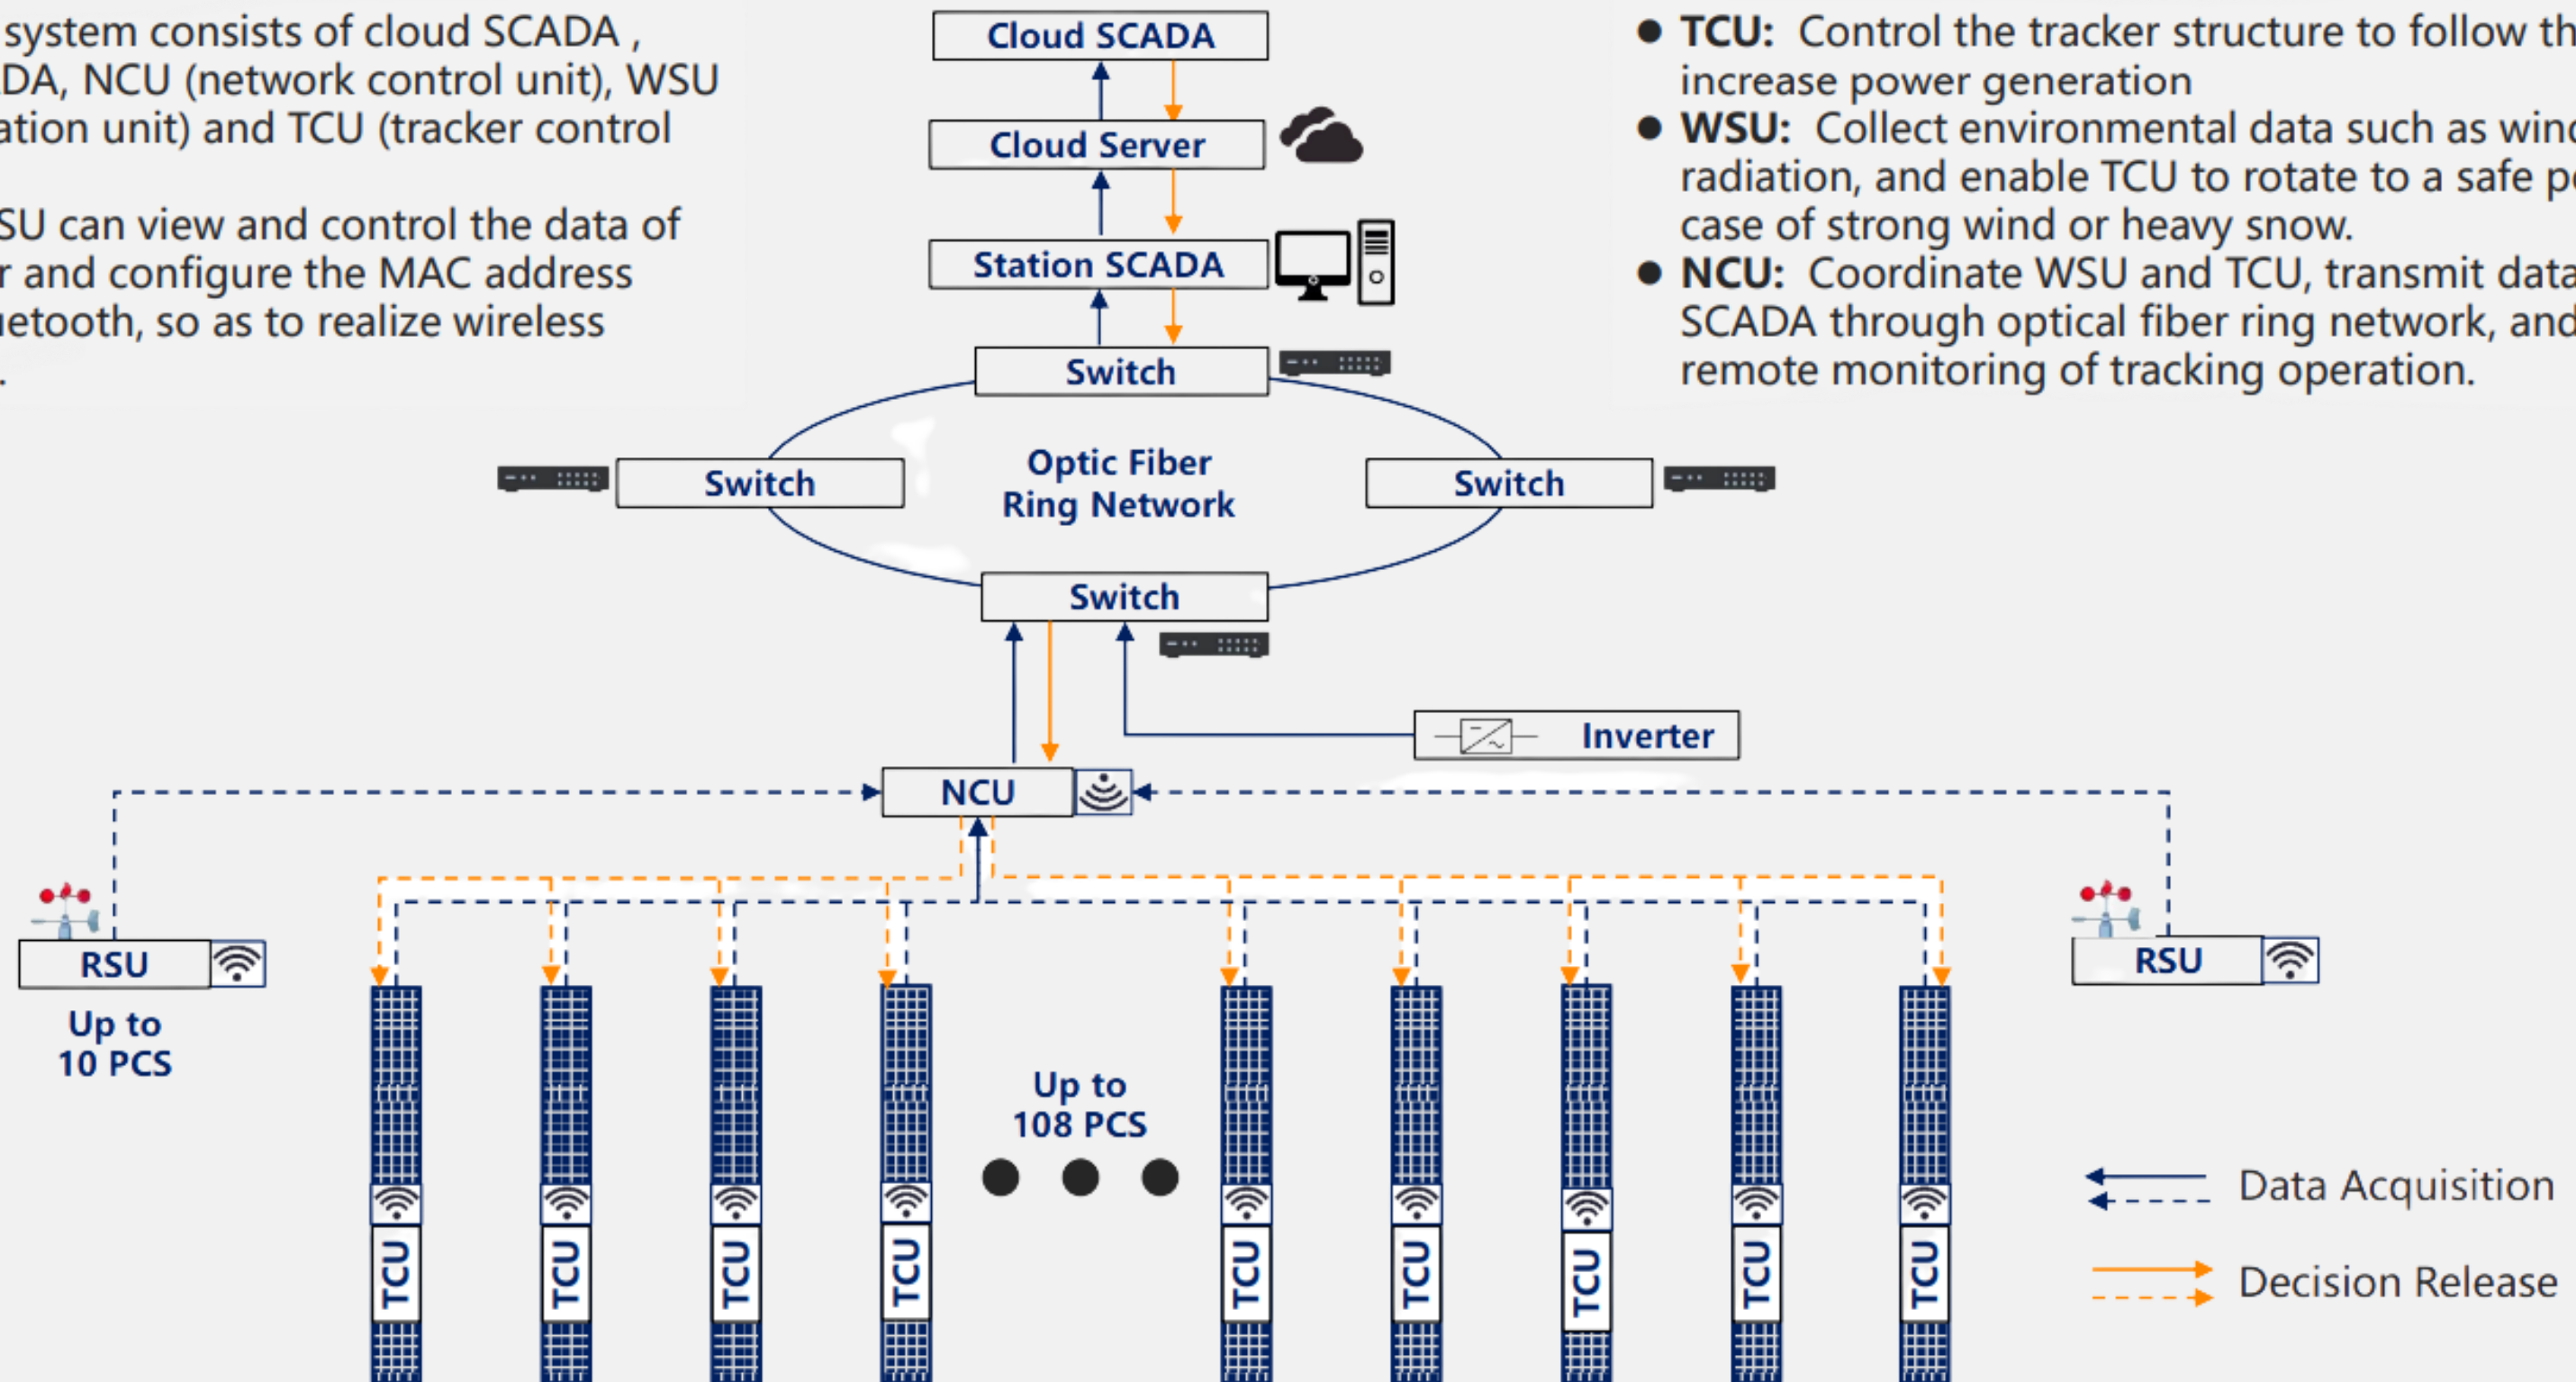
system consists of cloud SCADA , DA, NCU (network control unit), WSU ation unit) and TCU (tracker control

SU can view and control the data of r and configure the MAC address uetooth, so as to realize wireless .

Cloud SCADA

Cloud Server

Station SCADA

Switch

Switch

Optic Fiber Ring Network

Switch

Switch

Inverter

NCU

RSU

Up to 10 PCS

RSU

Up to 108 PCS

TCU

TCU

TCU

TCU

TCU

TCU

TCU

TCU

TCU

● TCU: Control the tracker structure to follow th increase power generation

● WSU: Collect environmental data such as winc radiation, and enable TCU to rotate to a safe pc case of strong wind or heavy snow.

● NCU: Coordinate WSU and TCU, transmit data SCADA through optical fiber ring network, and remote monitoring of tracking operation.

Data Acquisition

Decision Release